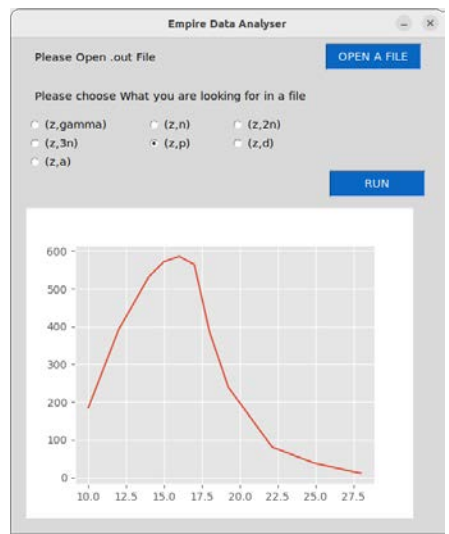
Empire Data Analyser

Please Open .out File

OPEN A FILE

Please choose What you are looking for in a file

(z,gamma)
(z,n)
(z,2n)
(z,3n)
(z,p)
(z,d)
(z,a)

RUN

600
500
400
300
200
100
0

10.0
12.5
15.0
17.5
20.0
22.5
25.0
27.5